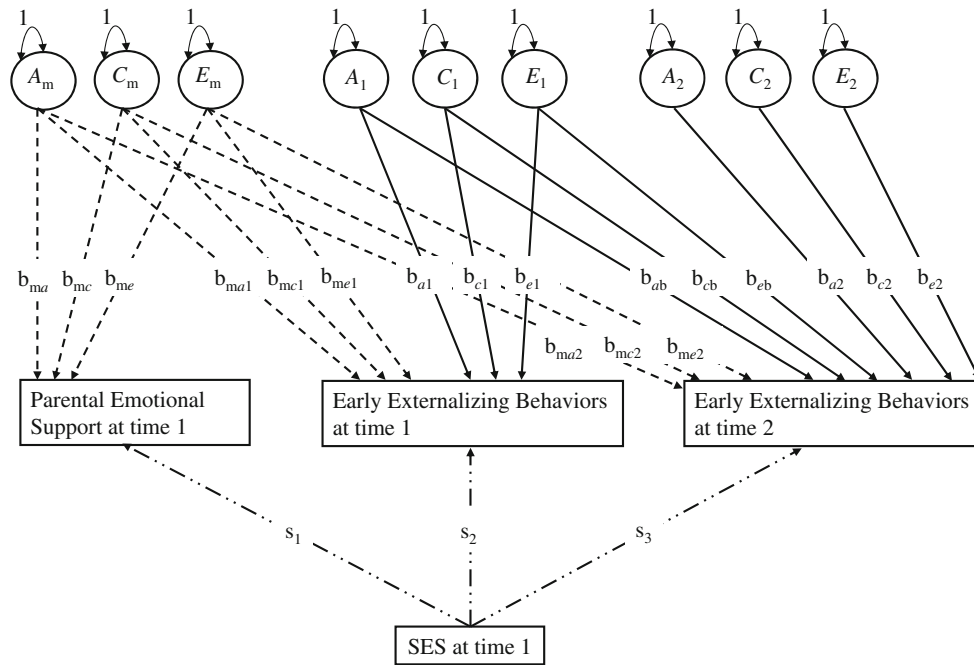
1 1 1 1 1 1 1 1 1

$A_m$ $C_m$ $E_m$ $A_1$ $C_1$ $E_1$ $A_2$ $C_2$ $E_2$

$b_{ma}$ $b_{mc}$ $b_{me}$ $b_{ma1}$ $b_{mc1}$ $b_{me1}$ $b_{a1}$ $b_{c1}$ $b_{e1}$ $b_{ab}$ $b_{cb}$ $b_{eb}$ $b_{a2}$ $b_{c2}$ $b_{e2}$

$b_{ma2}$ $b_{mc2}$ $b_{me2}$

Parental Emotional Support at time 1

Early Externalizing Behaviors at time 1

Early Externalizing Behaviors at time 2

$s_1$ $s_2$ $s_3$

SES at time 1